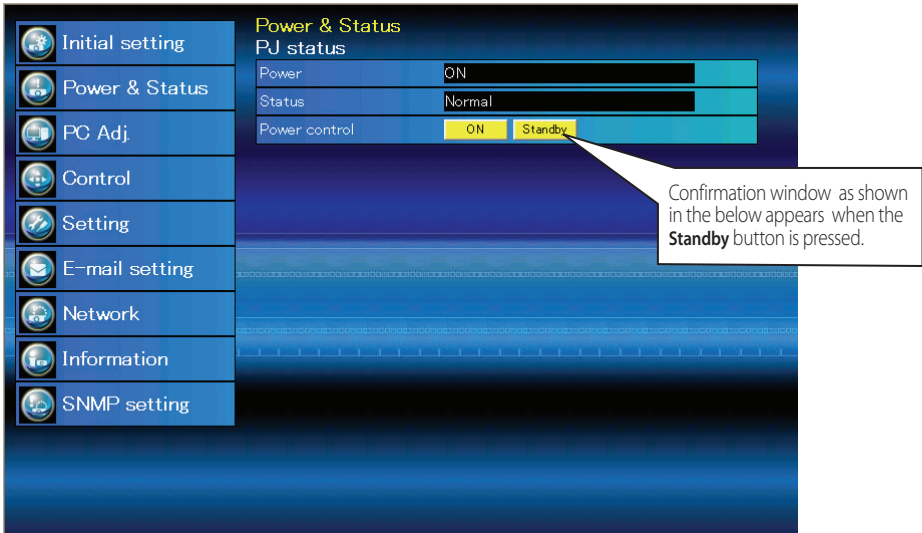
Initial setting
Power & Status
PC Adj.
Control
Setting
E-mail setting
Network
Information
SNMP setting

Power & Status
PJ status

| Power | ON |
|---|---|
| Status | Normal |
| Power control | ON Standby |

Confirmation window as shown in the below appears when the **Standby** button is pressed.